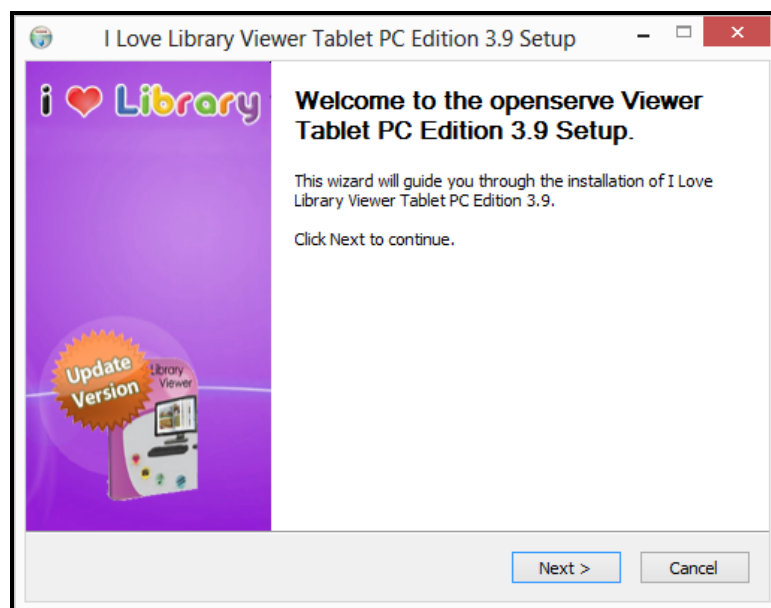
I Love Library Viewer Tablet PC Edition 3.9 Setup

i ❤ Library

Update Version

Library Viewer

Welcome to the openserve Viewer Tablet PC Edition 3.9 Setup.

This wizard will guide you through the installation of I Love Library Viewer Tablet PC Edition 3.9.

Click Next to continue.

Next >

Cancel